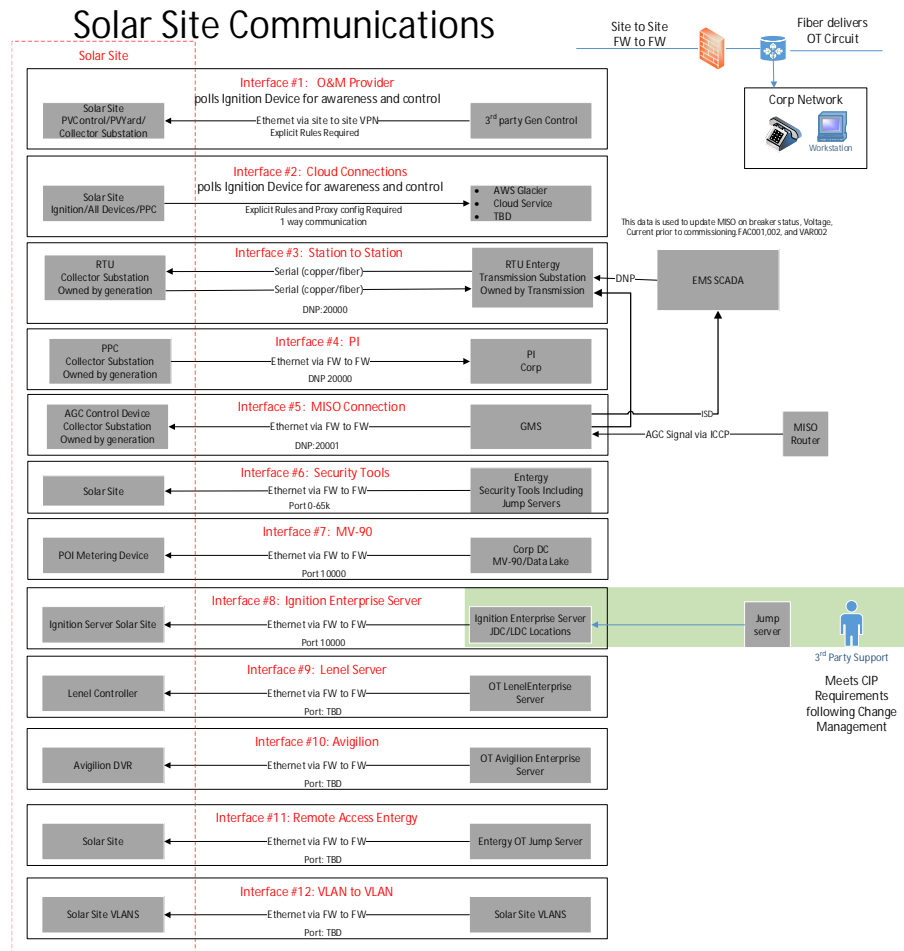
Solar Site Communications

Site to Site FW to FW

Fiber delivers OT Circuit

Corp Network

Workstation

Solar Site

Interface #1: O&M Provider
polls Ignition Device for awareness and control

Solar Site PVControl/PVYard/ Collector Substation

Ethernet via site to site VPN
Explicit Rules Required

3rd party Gen Control

Interface #2: Cloud Connections
polls Ignition Device for awareness and control

Solar Site Ignition/All Devices/PPC

Explicit Rules and Proxy config Required
1 way communication

- AWS Glacier
- Cloud Service
- TBD

This data is used to update MISO on breaker status, Voltage, Current prior to commissioning.FAC001,002, and VAR002

Interface #3: Station to Station

RTU Collector Substation Owned by generation

Serial (copper/fiber)
Serial (copper/fiber)
DNP:20000

RTU Entergy Transmission Substation Owned by Transmission

DNP

EMS SCADA

Interface #4: PI

PPC Collector Substation Owned by generation

Ethernet via FW to FW
DNP 20000

PI Corp

Interface #5: MISO Connection

AGC Control Device Collector Substation Owned by generation

Ethernet via FW to FW
DNP:20001

GMS

ISD

AGC Signal via ICCP

MISO Router

Interface #6: Security Tools

Solar Site

Ethernet via FW to FW
Port 0-65k

Entergy Security Tools Including Jump Servers

Interface #7: MV-90

POI Metering Device

Ethernet via FW to FW
Port 10000

Corp DC MV-90/Data Lake

Interface #8: Ignition Enterprise Server

Ignition Server Solar Site

Ethernet via FW to FW
Port 10000

Ignition Enterprise Server JDC/LDC Locations

Jump server

3rd Party Support

Meets CIP Requirements following Change Management

Interface #9: Lenel Server

Lenel Controller

Ethernet via FW to FW
Port: TBD

OT LenelEnterprise Server

Interface #10: Avigilion

Avigilion DVR

Ethernet via FW to FW
Port: TBD

OT Avigilion Enterprise Server

Interface #11: Remote Access Entergy

Solar Site

Ethernet via FW to FW
Port: TBD

Entergy OT Jump Server

Interface #12: VLAN to VLAN

Solar Site VLANS

Ethernet via FW to FW
Port: TBD

Solar Site VLANS